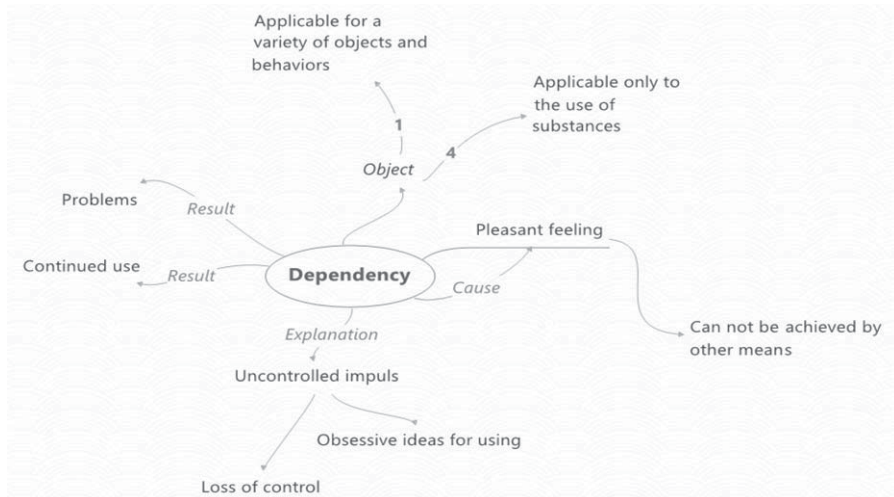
Applicable for a variety of objects and behaviors

Applicable only to the use of substances

1

4

Object

Problems

Result

Pleasant feeling

Continued use

Result

Dependency

Cause

Explanation

Can not be achieved by other means

Uncontrolled impuls

Obsessive ideas for using

Loss of control